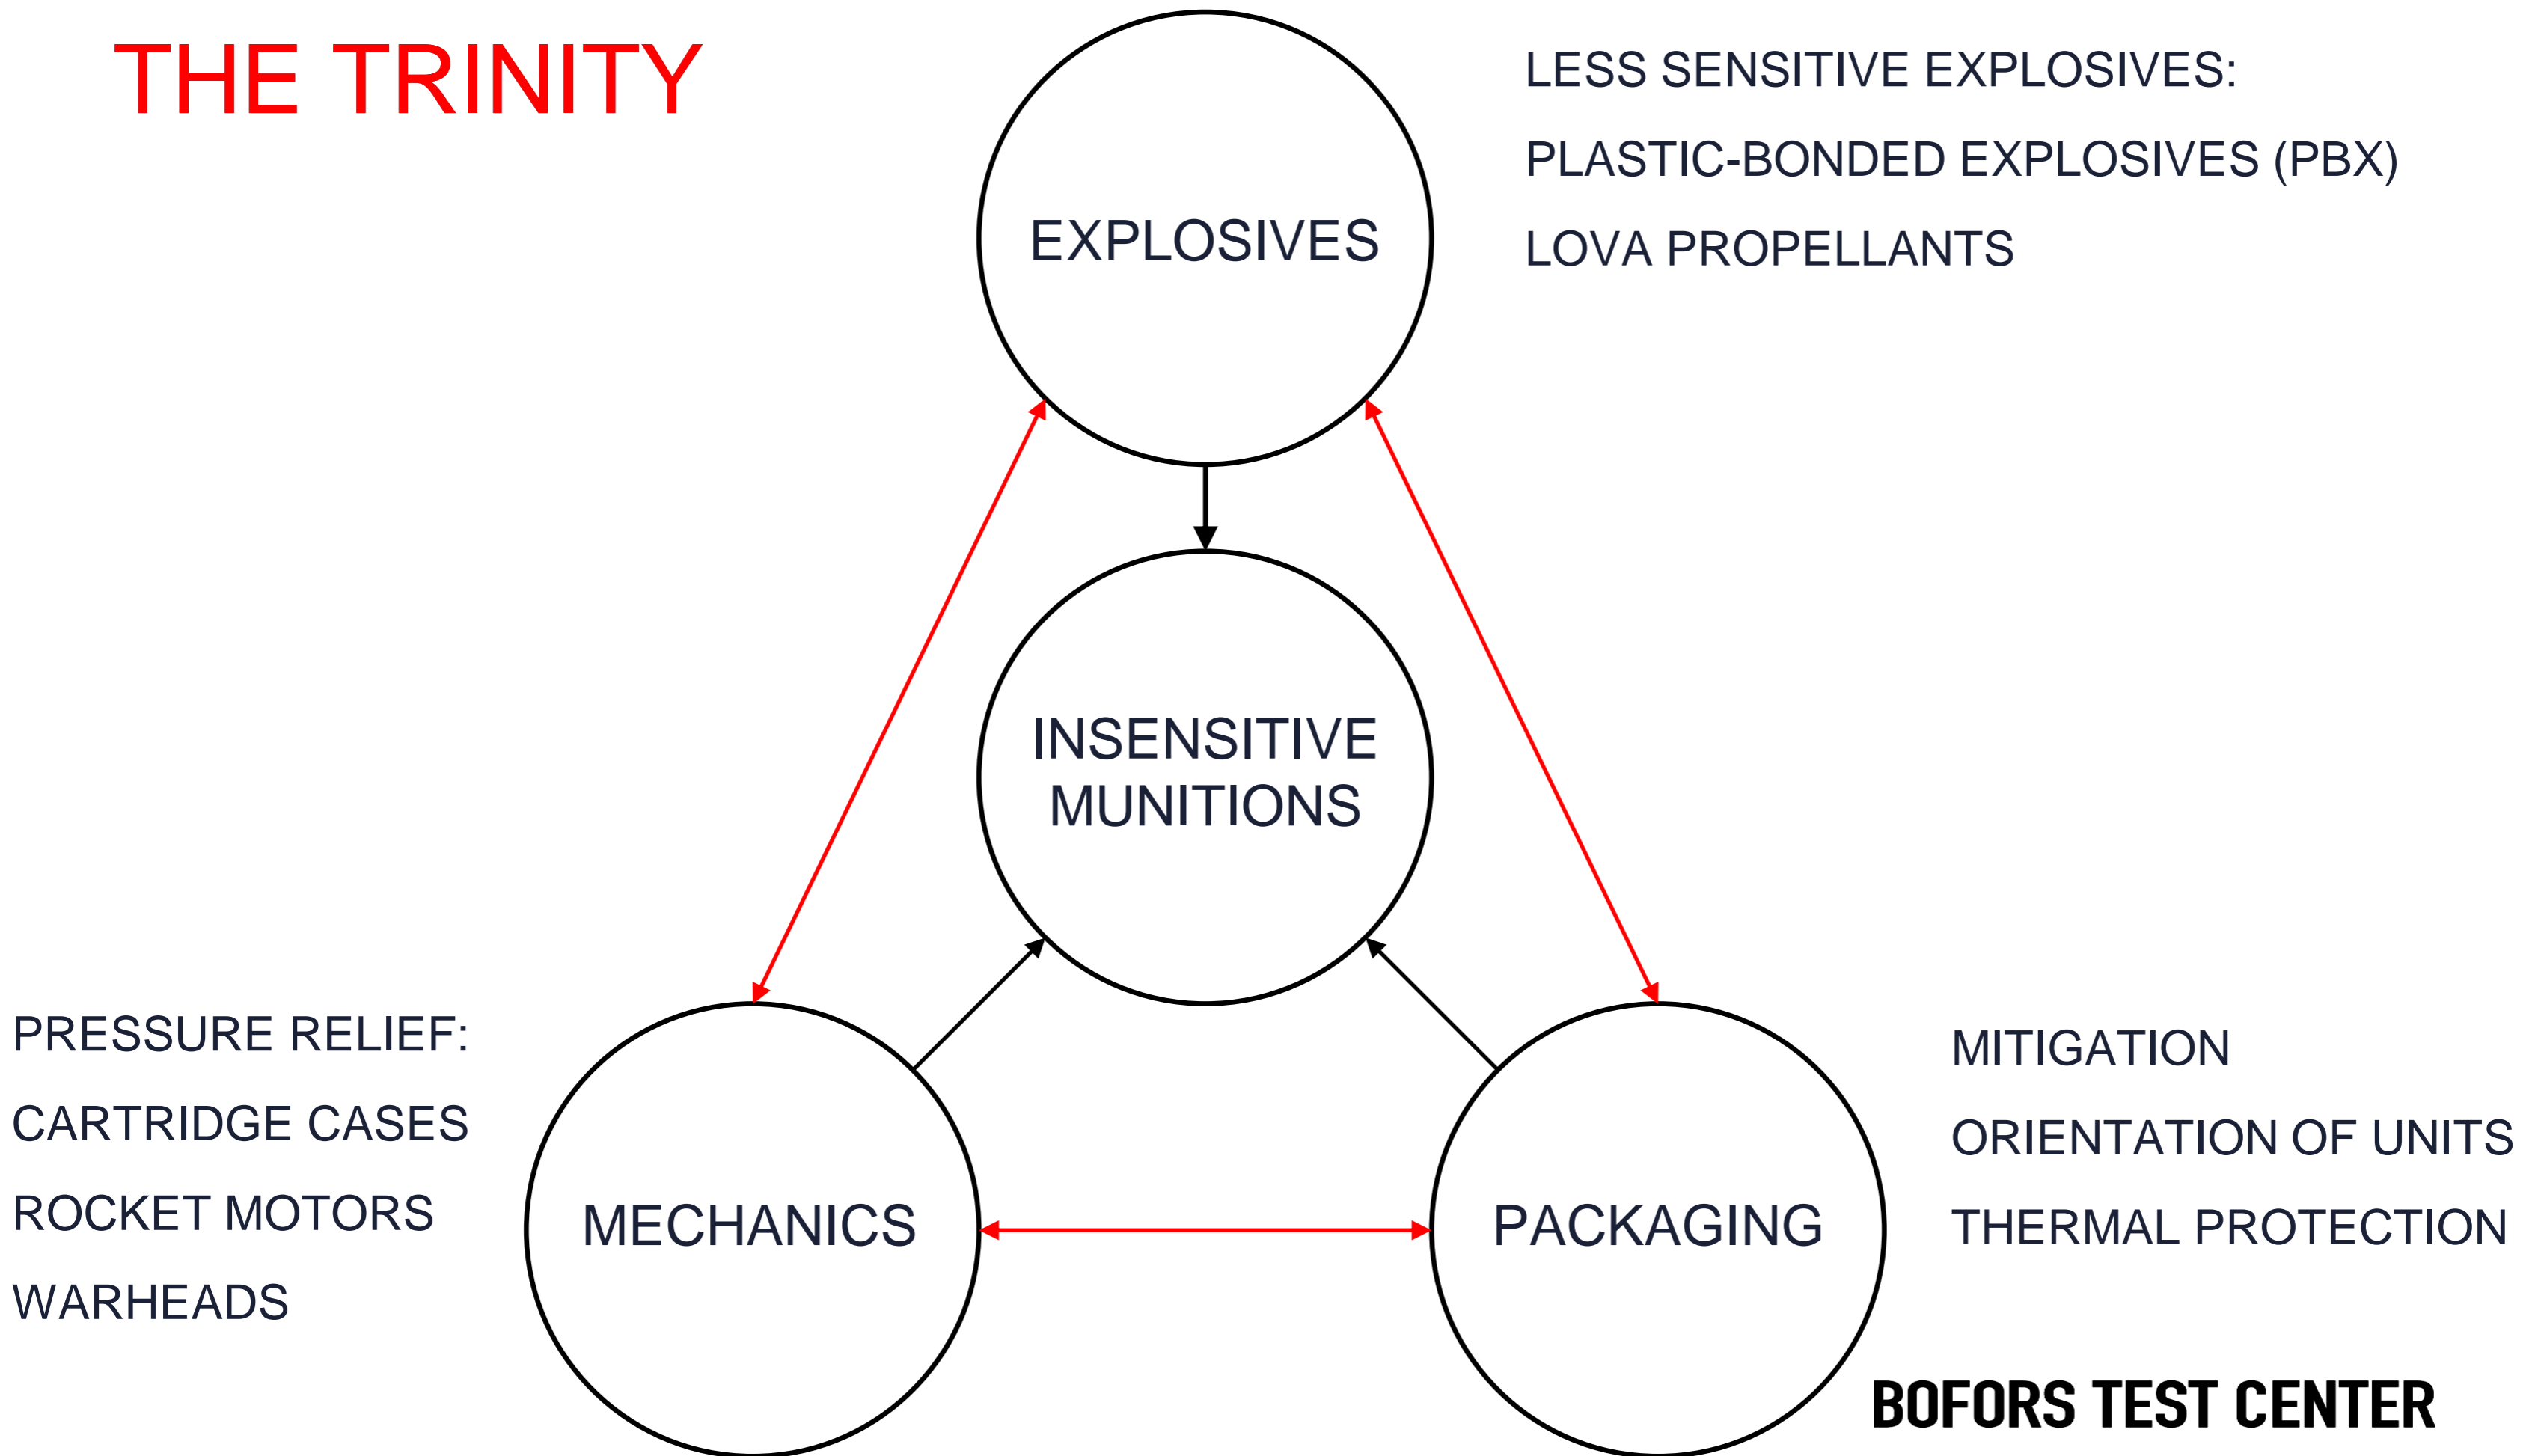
THE TRINITY

EXPLOSIVES

LESS SENSITIVE EXPLOSIVES:

PLASTIC-BONDED EXPLOSIVES (PBX)

LOVA PROPELLANTS

INSENSITIVE MUNITIONS

PRESSURE RELIEF:

CARTRIDGE CASES

ROCKET MOTORS

WARHEADS

MECHANICS

PACKAGING

MITIGATION

ORIENTATION OF UNITS

THERMAL PROTECTION

BOFORS TEST CENTER